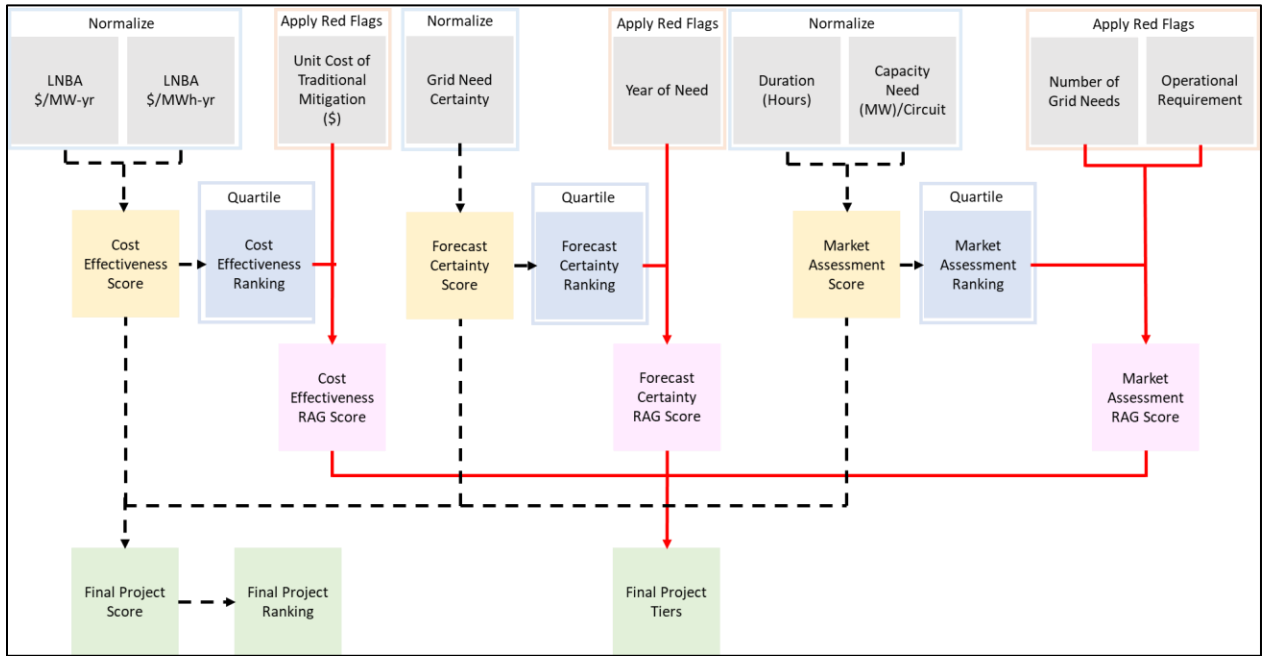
Normalize

LNBA
$/MW-yr

LNBA
$/MWh-yr

Apply Red Flags

Unit Cost of Traditional Mitigation ($)

Normalize

Grid Need Certainty

Apply Red Flags

Year of Need

Normalize

Duration (Hours)

Capacity Need (MW)/Circuit

Apply Red Flags

Number of Grid Needs

Operational Requirement

Cost Effectiveness Score

Quartile

Cost Effectiveness Ranking

Forecast Certainty Score

Quartile

Forecast Certainty Ranking

Market Assessment Score

Quartile

Market Assessment Ranking

Cost Effectiveness RAG Score

Forecast Certainty RAG Score

Market Assessment RAG Score

Final Project Score

Final Project Ranking

Final Project Tiers